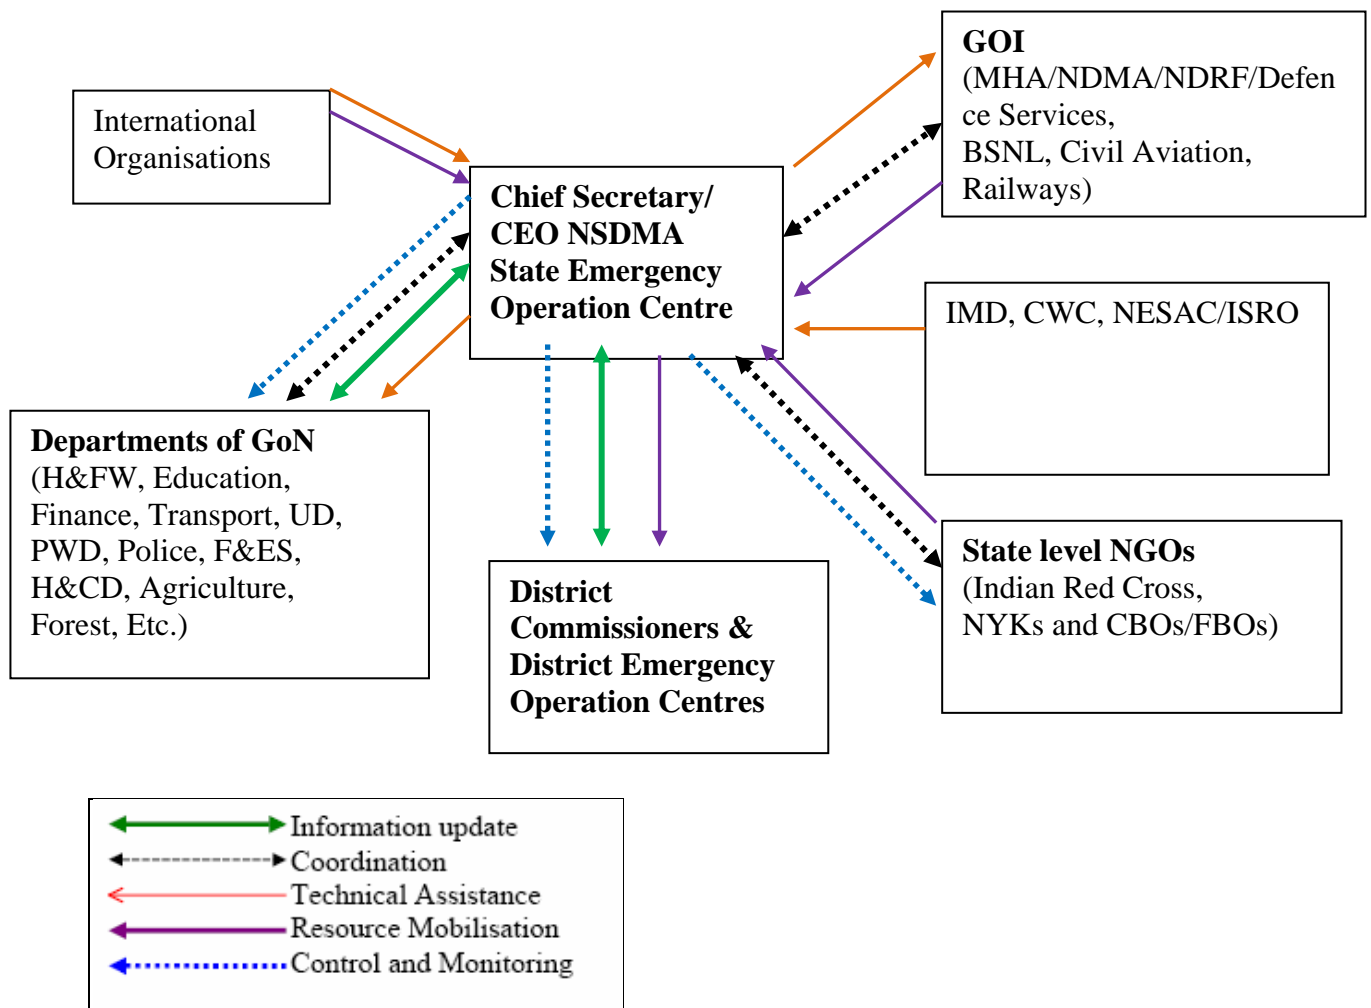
International Organisations

GOI
(MHA/NDMA/NDRF/Defence Services, BSNL, Civil Aviation, Railways)

Chief Secretary/ CEO NSDMA State Emergency Operation Centre

IMD, CWC, NESAC/ISRO

Departments of GoN
(H&FW, Education, Finance, Transport, UD, PWD, Police, F&ES, H&CD, Agriculture, Forest, Etc.)

District Commissioners & District Emergency Operation Centres

State level NGOs
(Indian Red Cross, NYKs and CBOs/FBOs)

Information update
Coordination
Technical Assistance
Resource Mobilisation
Control and Monitoring